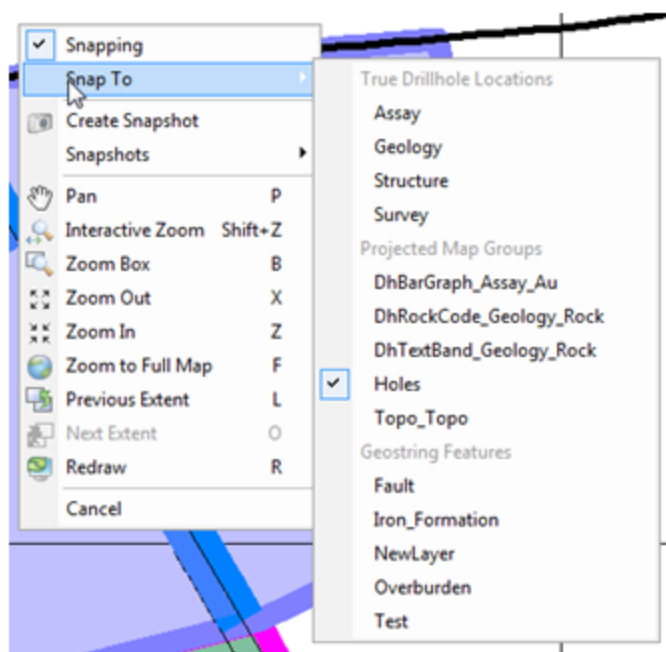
Snapping
Snap To
Create Snapshot
Snapshots
Pan P
Interactive Zoom Shift+Z
Zoom Box B
Zoom Out X
Zoom In Z
Zoom to Full Map F
Previous Extent L
Next Extent O
Redraw R
Cancel

True Drillhole Locations
Assay
Geology
Structure
Survey
Projected Map Groups
DhBarGraph_Assay_Au
DhRockCode_Geology_Rock
DhTextBand_Geology_Rock
Holes
Topo_Topo
Geostring Features
Fault
Iron_Formation
NewLayer
Overburden
Test